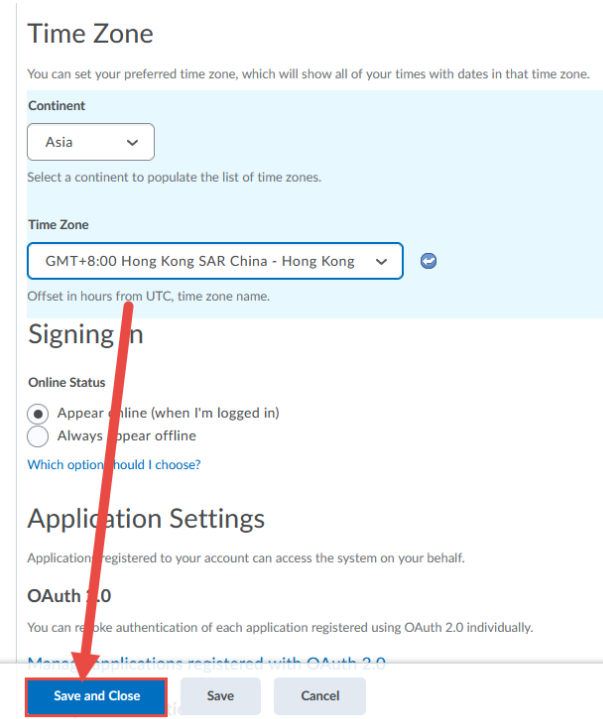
Time Zone

You can set your preferred time zone, which will show all of your times with dates in that time zone.

Continent

Asia

Select a continent to populate the list of time zones.

Time Zone

GMT+8:00 Hong Kong SAR China - Hong Kong

Offset in hours from UTC, time zone name.

Signing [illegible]n

Online Status

Appear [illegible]nline (when I'm logged in)

Always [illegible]ppear offline

Which option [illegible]hould I choose?

Application Settings

Application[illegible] registered to your account can access the system on your behalf.

OAuth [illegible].0

You can re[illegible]oke authentication of each application registered using OAuth 2.0 individually.

Man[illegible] applications registered with OAuth 2.0

Save and Close

Save

Cancel